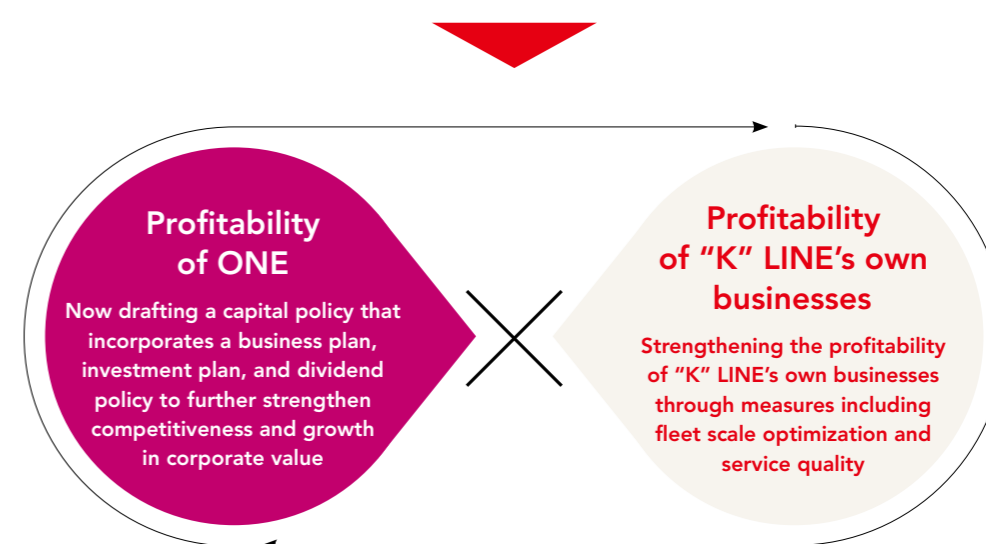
Profitability of ONE

Now drafting a capital policy that incorporates a business plan, investment plan, and dividend policy to further strengthen competitiveness and growth in corporate value

Profitability of “K” LINE’s own businesses

Strengthening the profitability of “K” LINE’s own businesses through measures including fleet scale optimization and service quality